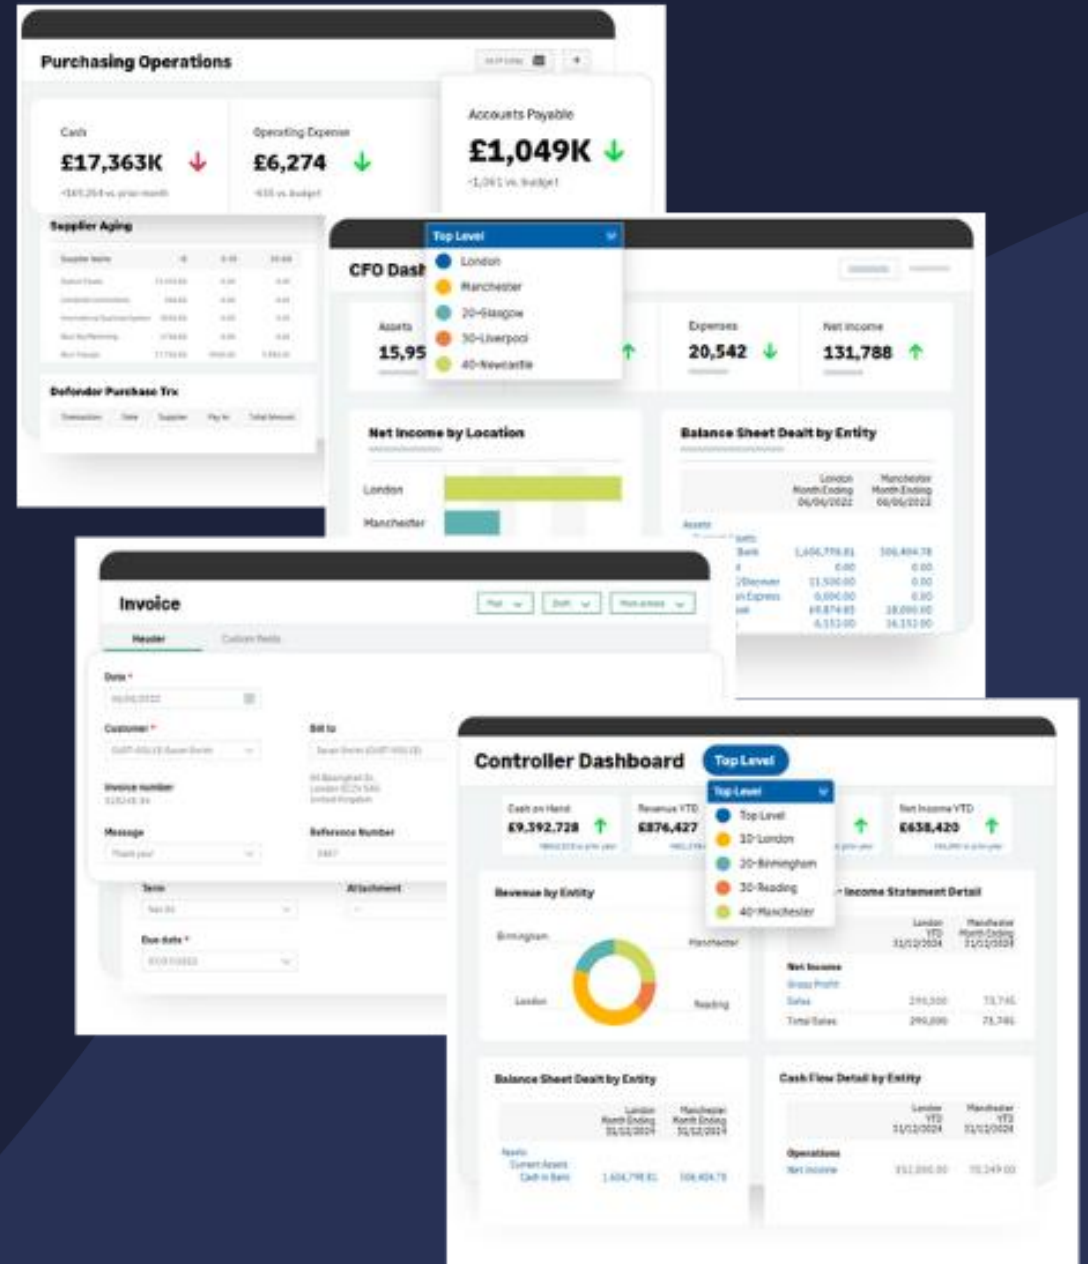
Purchasing Operations

Cash
£17,363K
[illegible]

Operating Expense
£6,274
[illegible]

Accounts Payable
£1,049K
-1,061 vs. budget

Supplier Aging

Defender Purchase Trx

CFO Dash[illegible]

Top Level
London
Manchester
20-Glasgow
30-Liverpool
40-Newcastle

Assets
15,95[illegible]

Expenses
20,542

Net Income
131,788

Net Income by Location
London
Manchester

Balance Sheet Dealt by Entity
London Month Ending 06/06/2022
Manchester Month Ending 06/06/2022
Assets
1,606,778.81 | 106,404.78
0.00 | 0.00
11,500.00 | 0.00
6,000.00 | 0.00
69,874.85 | 18,000.00
6,153.00 | 14,153.00

Invoice
Header
Custom fields
Date *
Customer *
Bill to
Invoice number
Message
Reference Number
Term
Attachment
Due date *

Controller Dashboard
Top Level
Top Level
Top Level
10-London
20-Birmingham
30-Reading
40-Manchester

Cash on Hand
£9,392,728

Revenue YTD
£876,427

Net Income YTD
£638,420

Revenue by Entity
Birmingham
Manchester
London
Reading

Income Statement Detail
London YTD 31/12/2024
Manchester Month Ending 31/12/2024
Net Income
Gross Profit
Sales | 295,500 | 73,746
Total Sales | 295,000 | 73,746

Balance Sheet Dealt by Entity
London Month Ending 31/12/2024
Manchester Month Ending 31/12/2024
Assets
Current Assets
Cash in Bank | 1,606,798.81 | 106,404.78

Cash Flow Detail by Entity
London YTD 31/12/2024
Manchester YTD 31/12/2024
Operations
Net Income | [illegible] | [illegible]